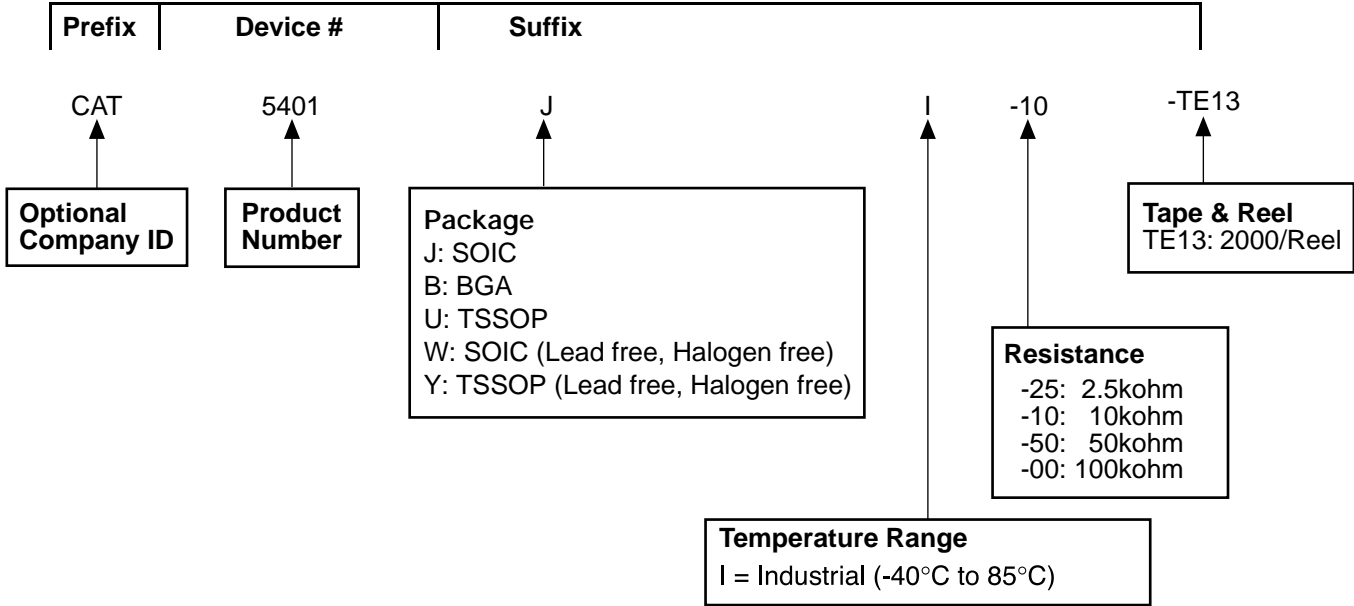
Prefix | Device # | Suffix

CAT 5401 J I -10 -TE13

Optional Company ID

Product Number

Package
J: SOIC
B: BGA
U: TSSOP
W: SOIC (Lead free, Halogen free)
Y: TSSOP (Lead free, Halogen free)

Tape & Reel
TE13: 2000/Reel

Resistance
-25: 2.5kohm
-10: 10kohm
-50: 50kohm
-00: 100kohm

Temperature Range
I = Industrial (-40°C to 85°C)